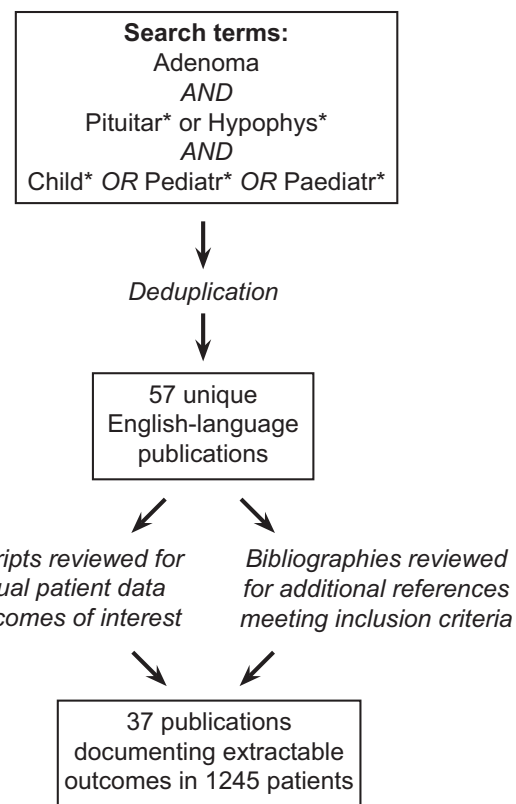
Search terms:
Adenoma
AND
Pituitar* or Hypophys*
AND
Child* OR Pediatr* OR Paediatr*

Deduplication

57 unique English-language publications

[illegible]ripts reviewed for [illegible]ual patient data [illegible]comes of interest

Bibliographies reviewed for additional references meeting inclusion criteria

37 publications documenting extractable outcomes in 1245 patients